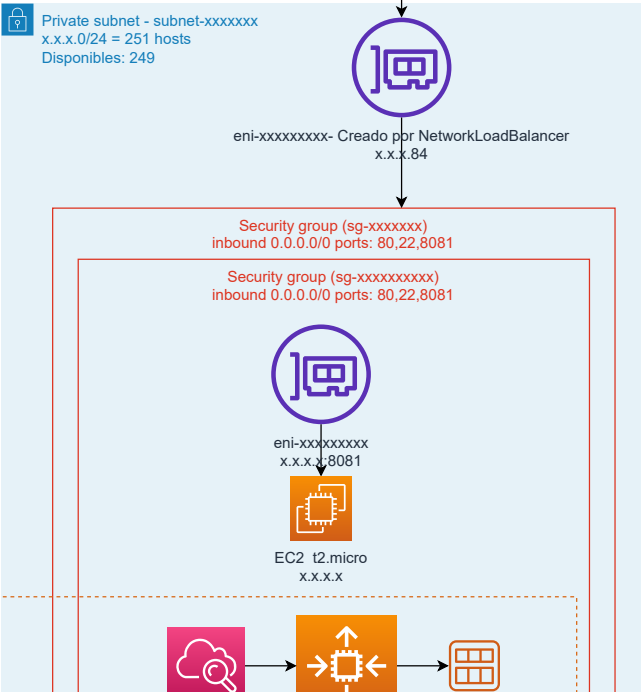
Private subnet - subnet-xxxxxxx
x.x.x.0/24 = 251 hosts
Disponibles: 249

eni-xxxxxxxxx- Creado por NetworkLoadBalancer
x.x.x.84

Security group (sg-xxxxxxx)
inbound 0.0.0.0/0 ports: 80,22,8081

Security group (sg-xxxxxxxxxx)
inbound 0.0.0.0/0 ports: 80,22,8081

eni-xxxxxxxxx
x.x.x.x:8081

EC2 t2.micro
x.x.x.x